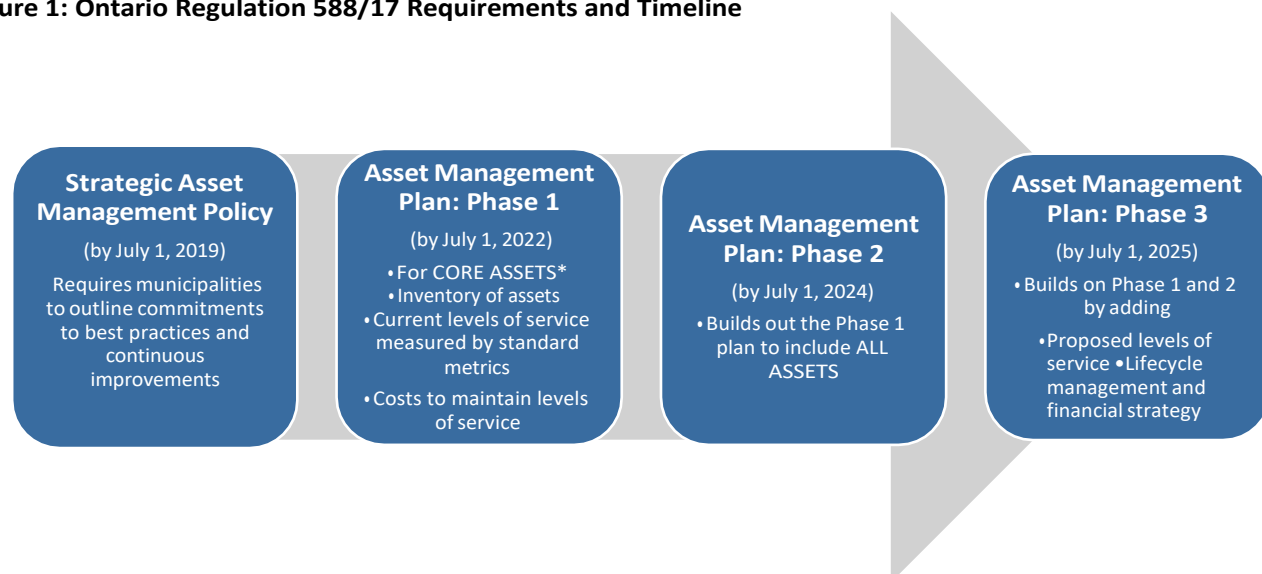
ure 1: Ontario Regulation 588/17 Requirements and Timeline

Strategic Asset Management Policy

(by July 1, 2019)

Requires municipalities to outline commitments to best practices and continuous improvements

Asset Management Plan: Phase 1

(by July 1, 2022)

• For CORE ASSETS*
• Inventory of assets
• Current levels of service measured by standard metrics
• Costs to maintain levels of service

Asset Management Plan: Phase 2

(by July 1, 2024)

• Builds out the Phase 1 plan to include ALL ASSETS

Asset Management Plan: Phase 3

(by July 1, 2025)

• Builds on Phase 1 and 2 by adding

• Proposed levels of service • Lifecycle management and financial strategy